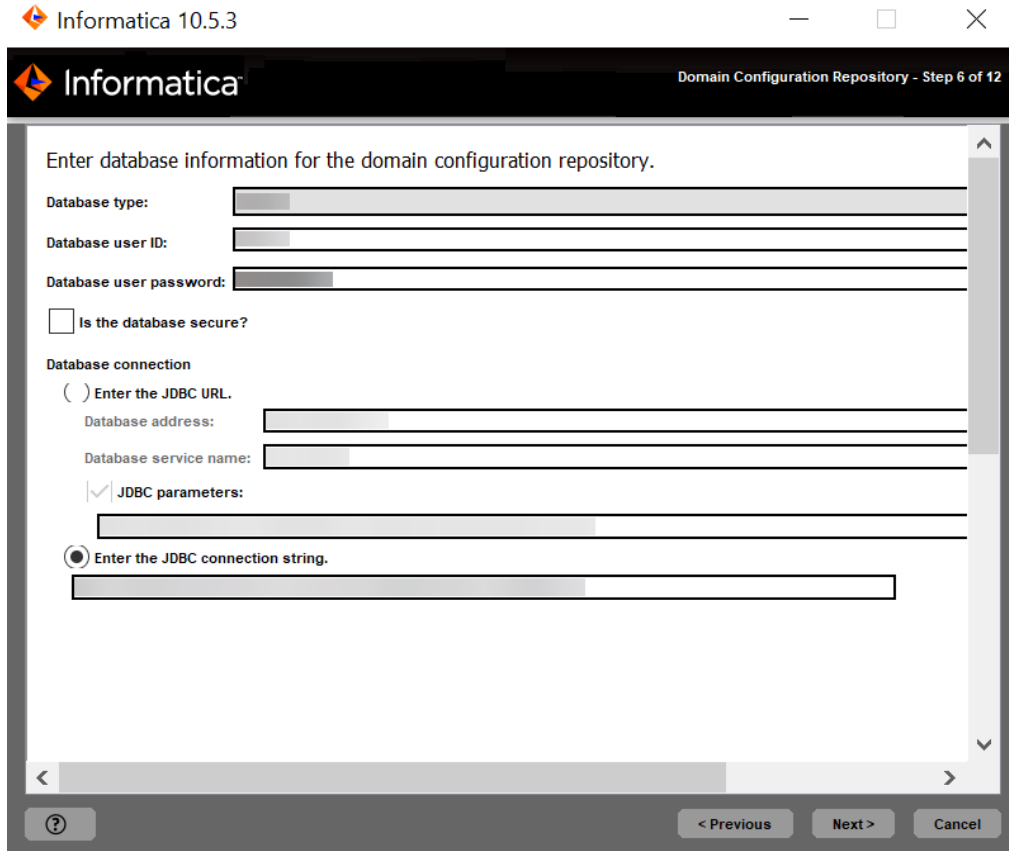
Informatica 10.5.3

Informatica

Domain Configuration Repository - Step 6 of 12

Enter database information for the domain configuration repository.

Database type:

Database user ID:

Database user password:

Is the database secure?

Database connection

Enter the JDBC URL.

Database address:

Database service name:

JDBC parameters:

Enter the JDBC connection string.

?

< Previous

Next >

Cancel